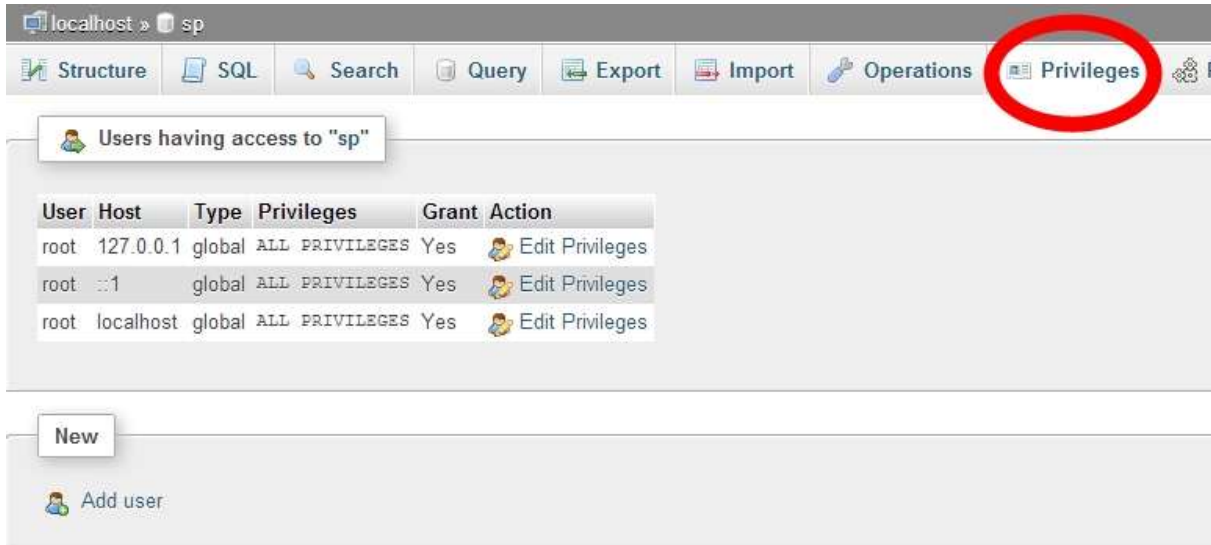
localhost » sp

Structure SQL Search Query Export Import Operations Privileges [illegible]

Users having access to "sp"

| User | Host | Type | Privileges | Grant | Action |
|---|---|---|---|---|---|
| root | 127.0.0.1 | global | ALL PRIVILEGES | Yes | Edit Privileges |
| root | ::1 | global | ALL PRIVILEGES | Yes | Edit Privileges |
| root | localhost | global | ALL PRIVILEGES | Yes | Edit Privileges |

New

Add user